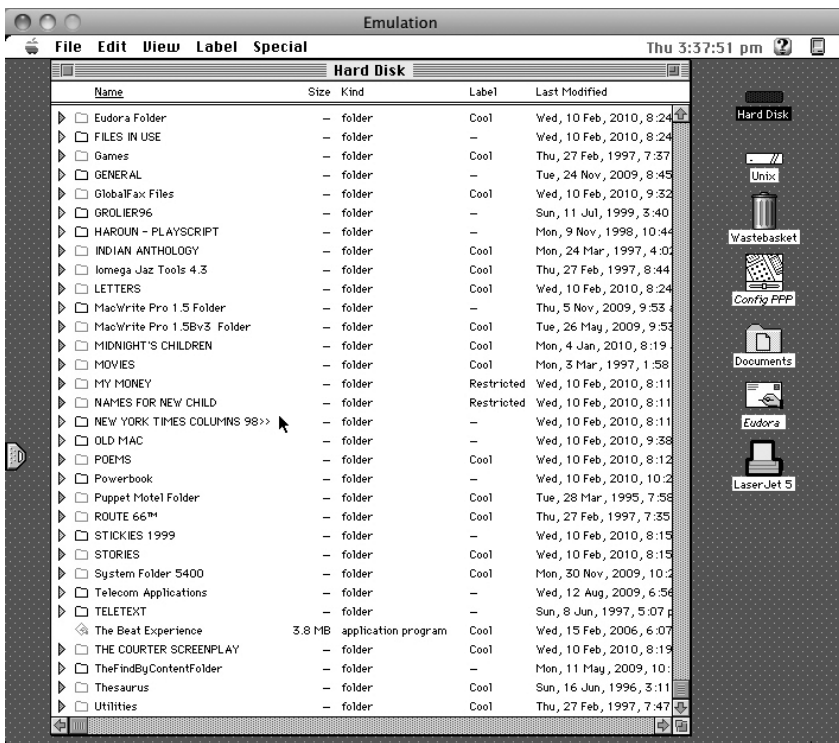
Emulation

File Edit View Label Special

Thu 3:37:51 pm

Hard Disk

| Name | Size | Kind | Label | Last Modified |
|---|---|---|---|---|
| Eudora Folder | – | folder | Cool | Wed, 10 Feb, 2010, 8:24 |
| FILES IN USE | – | folder | – | Wed, 10 Feb, 2010, 8:24 |
| Games | – | folder | Cool | Thu, 27 Feb, 1997, 7:37 |
| GENERAL | – | folder | – | Tue, 24 Nov, 2009, 8:45 |
| GlobalFax Files | – | folder | Cool | Wed, 10 Feb, 2010, 9:32 |
| GROLIER96 | – | folder | – | Sun, 11 Jul, 1999, 3:40 |
| HAROUN - PLAYSCRIPT | – | folder | – | Mon, 9 Nov, 1998, 10:44 |
| INDIAN ANTHOLOGY | – | folder | Cool | Mon, 24 Mar, 1997, 4:0 |
| Iomega Jaz Tools 4.3 | – | folder | Cool | Thu, 27 Feb, 1997, 8:44 |
| LETTERS | – | folder | Cool | Wed, 10 Feb, 2010, 8:24 |
| MacWrite Pro 1.5 Folder | – | folder | – | Thu, 5 Nov, 2009, 9:53 |
| MacWrite Pro 1.5Bv3 Folder | – | folder | Cool | Tue, 26 May, 2009, 9:5 |
| MIDNIGHT'S CHILDREN | – | folder | Cool | Mon, 4 Jan, 2010, 8:19 |
| MOVIES | – | folder | Cool | Mon, 3 Mar, 1997, 1:58 |
| MY MONEY | – | folder | Restricted | Wed, 10 Feb, 2010, 8:11 |
| NAMES FOR NEW CHILD | – | folder | Restricted | Wed, 10 Feb, 2010, 8:11 |
| NEW YORK TIMES COLUMNS 98>> | – | folder | – | Wed, 10 Feb, 2010, 8:11 |
| OLD MAC | – | folder | – | Wed, 10 Feb, 2010, 9:38 |
| POEMS | – | folder | Cool | Wed, 10 Feb, 2010, 8:12 |
| Powerbook | – | folder | – | Wed, 10 Feb, 2010, 10:2 |
| Puppet Motel Folder | – | folder | Cool | Tue, 28 Mar, 1995, 7:58 |
| ROUTE 66™ | – | folder | Cool | Thu, 27 Feb, 1997, 7:35 |
| STICKIES 1999 | – | folder | – | Wed, 10 Feb, 2010, 8:15 |
| STORIES | – | folder | Cool | Wed, 10 Feb, 2010, 8:15 |
| System Folder 5400 | – | folder | Cool | Mon, 30 Nov, 2009, 10:2 |
| Telecom Applications | – | folder | – | Wed, 12 Aug, 2009, 6:5 |
| TELETEXT | – | folder | – | Sun, 8 Jun, 1997, 5:07 |
| The Beat Experience | 3.8 MB | application program | Cool | Wed, 15 Feb, 2006, 6:07 |
| THE COURTER SCREENPLAY | – | folder | Cool | Wed, 10 Feb, 2010, 8:19 |
| TheFindByContentFolder | – | folder | – | Mon, 11 May, 2009, 10: |
| Thesaurus | – | folder | Cool | Sun, 16 Jun, 1996, 3:11 |
| Utilities | – | folder | Cool | Thu, 27 Feb, 1997, 7:47 |

Hard Disk
Unix
Wastebasket
Config PPP
Documents
Eudora
LaserJet 5